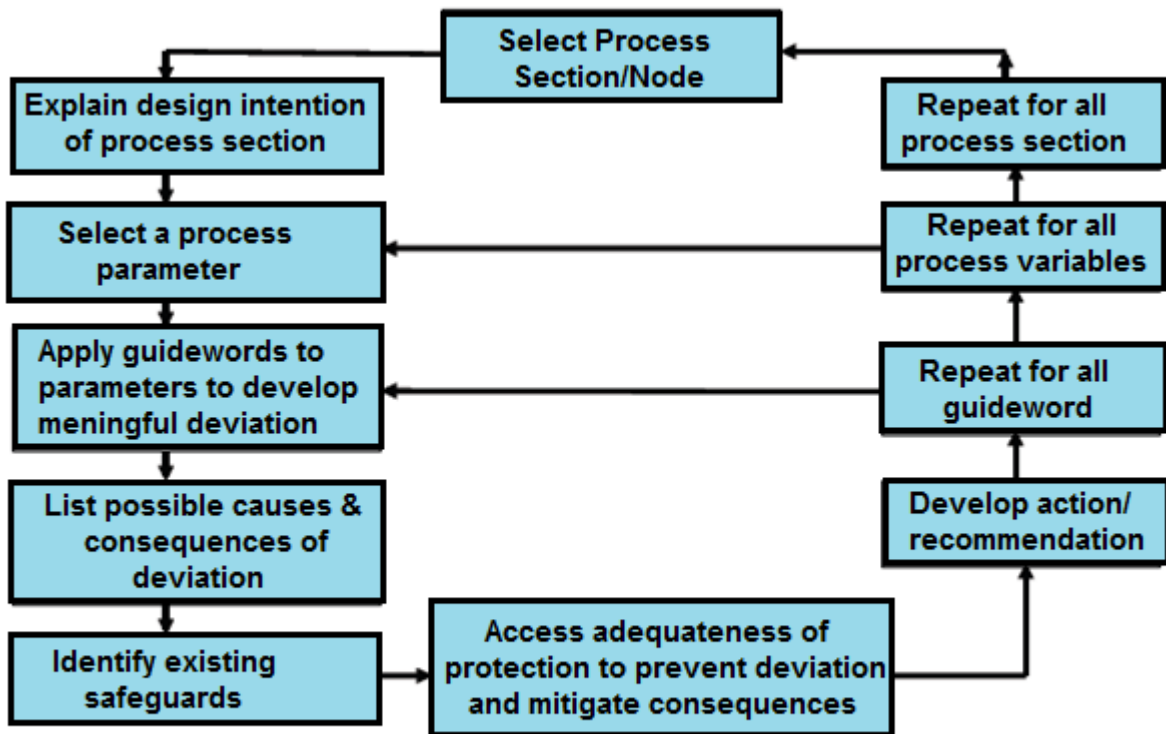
Select Process Section/Node

Explain design intention of process section

Select a process parameter

Apply guidewords to parameters to develop meningful deviation

List possible causes & consequences of deviation

Identify existing safeguards

Access adequateness of protection to prevent deviation and mitigate consequences

Develop action/ recommendation

Repeat for all guideword

Repeat for all process variables

Repeat for all process section